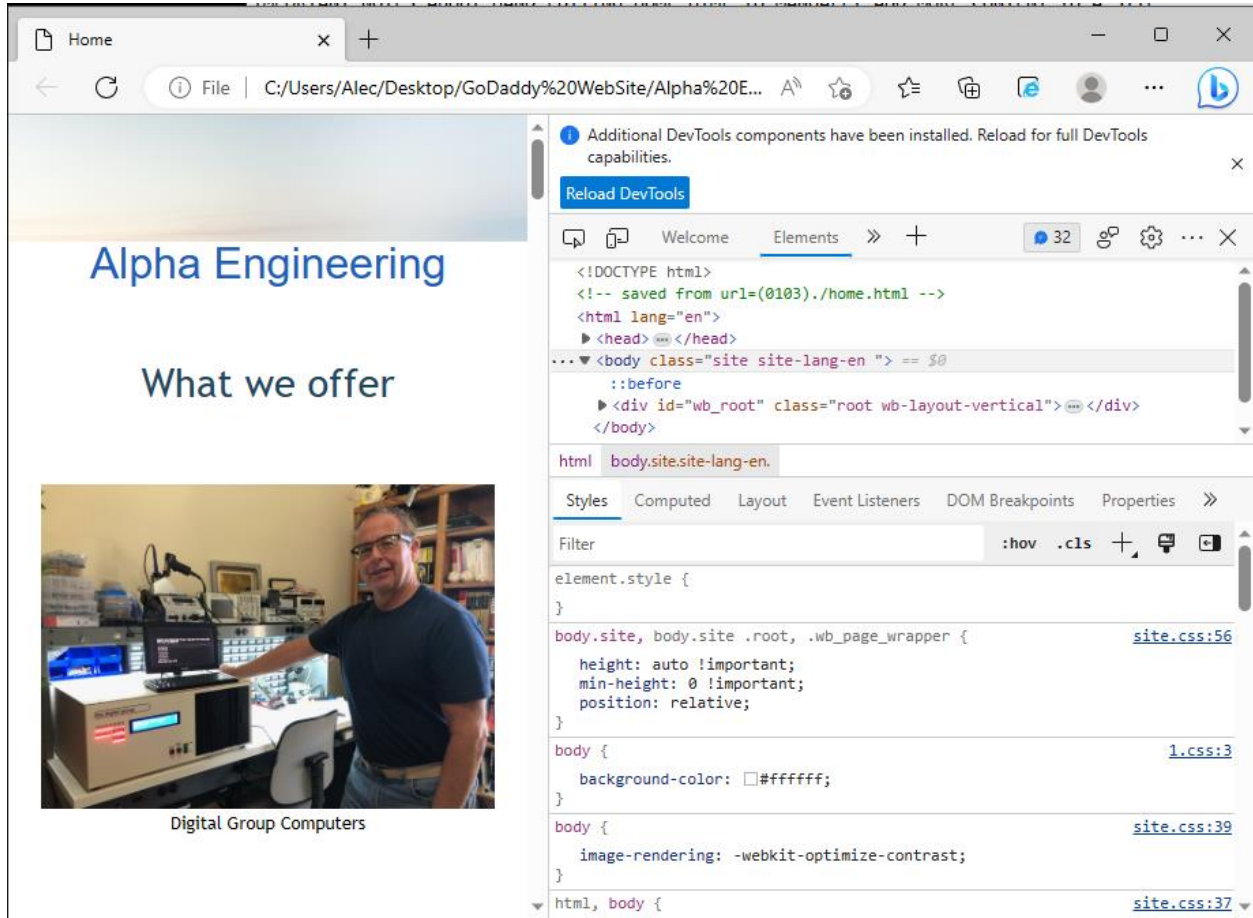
Home

File | C:/Users/Alec/Desktop/GoDaddy%20WebSite/Alpha%20E...

Alpha Engineering

What we offer

Digital Group Computers

Additional DevTools components have been installed. Reload for full DevTools capabilities.

Reload DevTools

Welcome Elements » +

32

<!DOCTYPE html>
<!-- saved from url=(0103)./home.html -->
<html lang="en">
▶ <head> ... </head>
... ▼ <body class="site site-lang-en "> == $0
::before
▶ <div id="wb_root" class="root wb-layout-vertical"> ... </div>
</body>

html body.site.site-lang-en.

Styles Computed Layout Event Listeners DOM Breakpoints Properties »

Filter :hov .cls +

element.style {
}

body.site, body.site .root, .wb_page_wrapper { site.css:56
height: auto !important;
min-height: 0 !important;
position: relative;
}

body { 1.css:3
background-color: #ffffff;
}

body { site.css:39
image-rendering: -webkit-optimize-contrast;
}

html, body { site.css:37